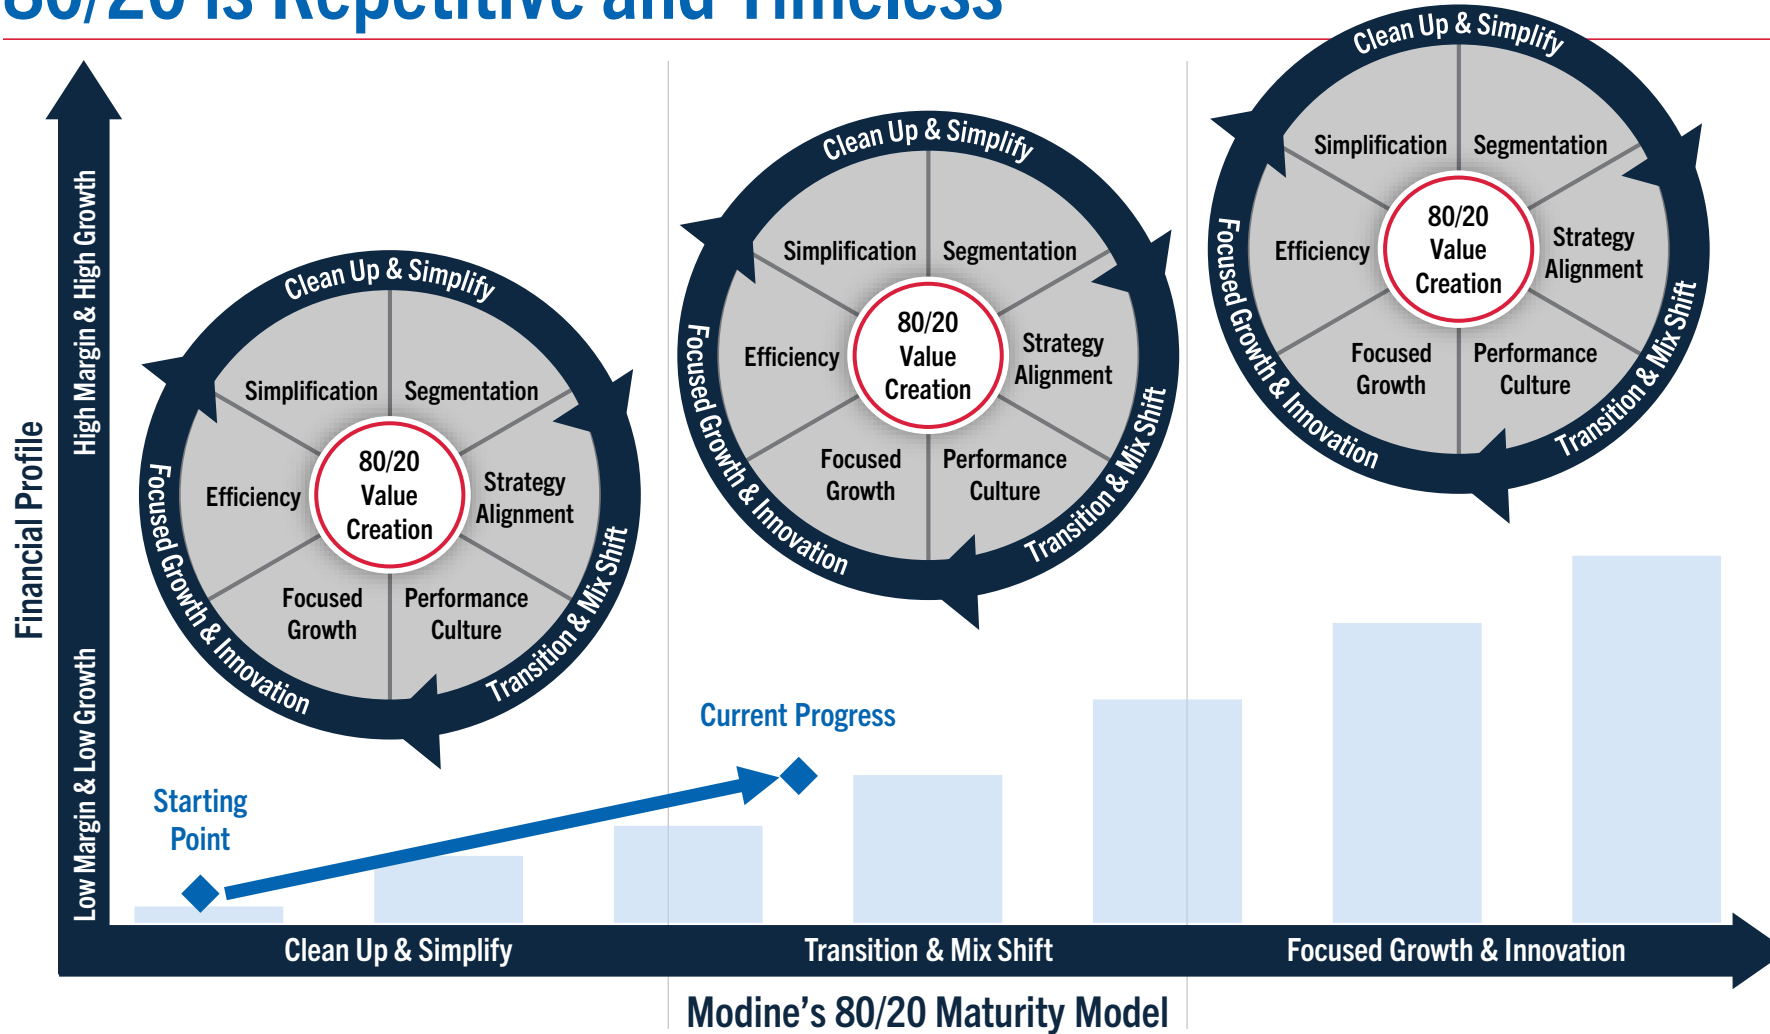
80/20 is Repetitive and Timeless

Financial Profile

High Margin & High Growth

Low Margin & Low Growth

Clean Up & Simplify

Simplification

Segmentation

Efficiency

80/20 Value Creation

Strategy Alignment

Focused Growth

Performance Culture

Focused Growth & Innovation

Transition & Mix Shift

Clean Up & Simplify

Simplification

Segmentation

Efficiency

80/20 Value Creation

Strategy Alignment

Focused Growth

Performance Culture

Focused Growth & Innovation

Transition & Mix Shift

Clean Up & Simplify

Simplification

Segmentation

Efficiency

80/20 Value Creation

Strategy Alignment

Focused Growth

Performance Culture

Focused Growth & Innovation

Transition & Mix Shift

Current Progress

Starting Point

Clean Up & Simplify

Transition & Mix Shift

Focused Growth & Innovation

Modine's 80/20 Maturity Model